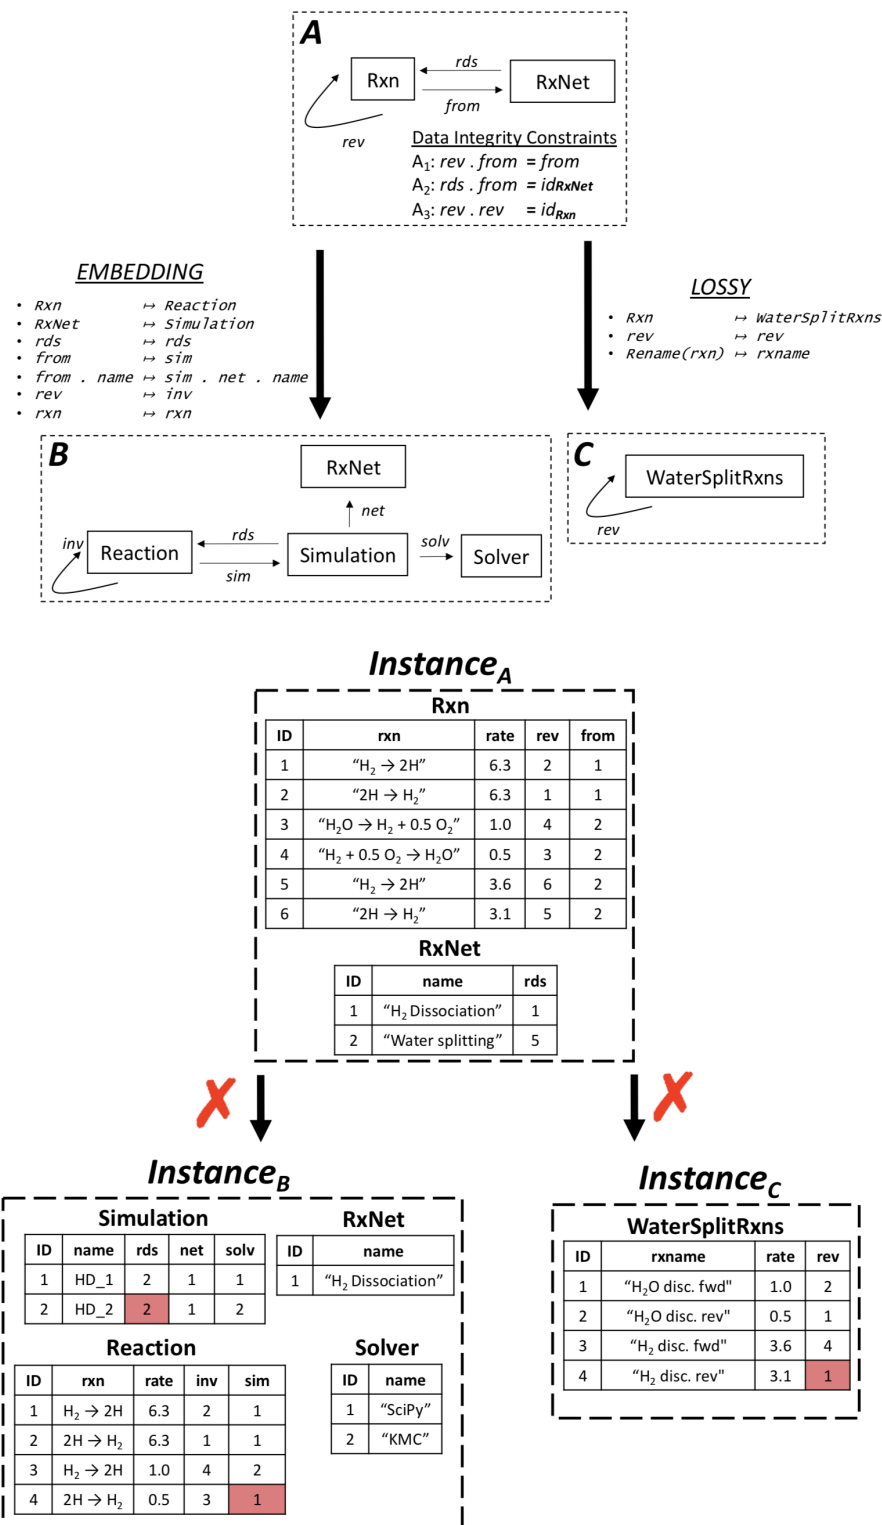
A

Rxn

rds

RxNet

from

rev

Data Integrity Constraints

A$_1$: rev . from = from

A$_2$: rds . from = id$_{RxNet}$

A$_3$: rev . rev = id$_{Rxn}$

EMBEDDING

- Rxn ↦ Reaction
- RxNet ↦ Simulation
- rds ↦ rds
- from ↦ sim
- from . name ↦ sim . net . name
- rev ↦ inv
- rxn ↦ rxn

LOSSY

- Rxn ↦ WaterSplitRxns
- rev ↦ rev
- Rename(rxn) ↦ rxname

B

RxNet

net

inv

Reaction

rds

Simulation

solv

Solver

sim

C

WaterSplitRxns

rev

Instance$_A$

Rxn

| ID | rxn | rate | rev | from |
|---|---|---|---|---|
| 1 | "$H_2 \rightarrow 2H$" | 6.3 | 2 | 1 |
| 2 | "$2H \rightarrow H_2$" | 6.3 | 1 | 1 |
| 3 | "$H_2O \rightarrow H_2 + 0.5\ O_2$" | 1.0 | 4 | 2 |
| 4 | "$H_2 + 0.5\ O_2 \rightarrow H_2O$" | 0.5 | 3 | 2 |
| 5 | "$H_2 \rightarrow 2H$" | 3.6 | 6 | 2 |
| 6 | "$2H \rightarrow H_2$" | 3.1 | 5 | 2 |

RxNet

| ID | name | rds |
|---|---|---|
| 1 | "$H_2$ Dissociation" | 1 |
| 2 | "Water splitting" | 5 |

Instance$_B$

Simulation

| ID | name | rds | net | solv |
|---|---|---|---|---|
| 1 | HD_1 | 2 | 1 | 1 |
| 2 | HD_2 | 2 | 1 | 2 |

RxNet

| ID | name |
|---|---|
| 1 | "$H_2$ Dissociation" |

Reaction

| ID | rxn | rate | inv | sim |
|---|---|---|---|---|
| 1 | $H_2 \rightarrow 2H$ | 6.3 | 2 | 1 |
| 2 | $2H \rightarrow H_2$ | 6.3 | 1 | 1 |
| 3 | $H_2 \rightarrow 2H$ | 1.0 | 4 | 2 |
| 4 | $2H \rightarrow H_2$ | 0.5 | 3 | 1 |

Solver

| ID | name |
|---|---|
| 1 | "SciPy" |
| 2 | "KMC" |

Instance$_C$

WaterSplitRxns

| ID | rxname | rate | rev |
|---|---|---|---|
| 1 | "$H_2O$ disc. fwd" | 1.0 | 2 |
| 2 | "$H_2O$ disc. rev" | 0.5 | 1 |
| 3 | "$H_2$ disc. fwd" | 3.6 | 4 |
| 4 | "$H_2$ disc. rev" | 3.1 | 1 |